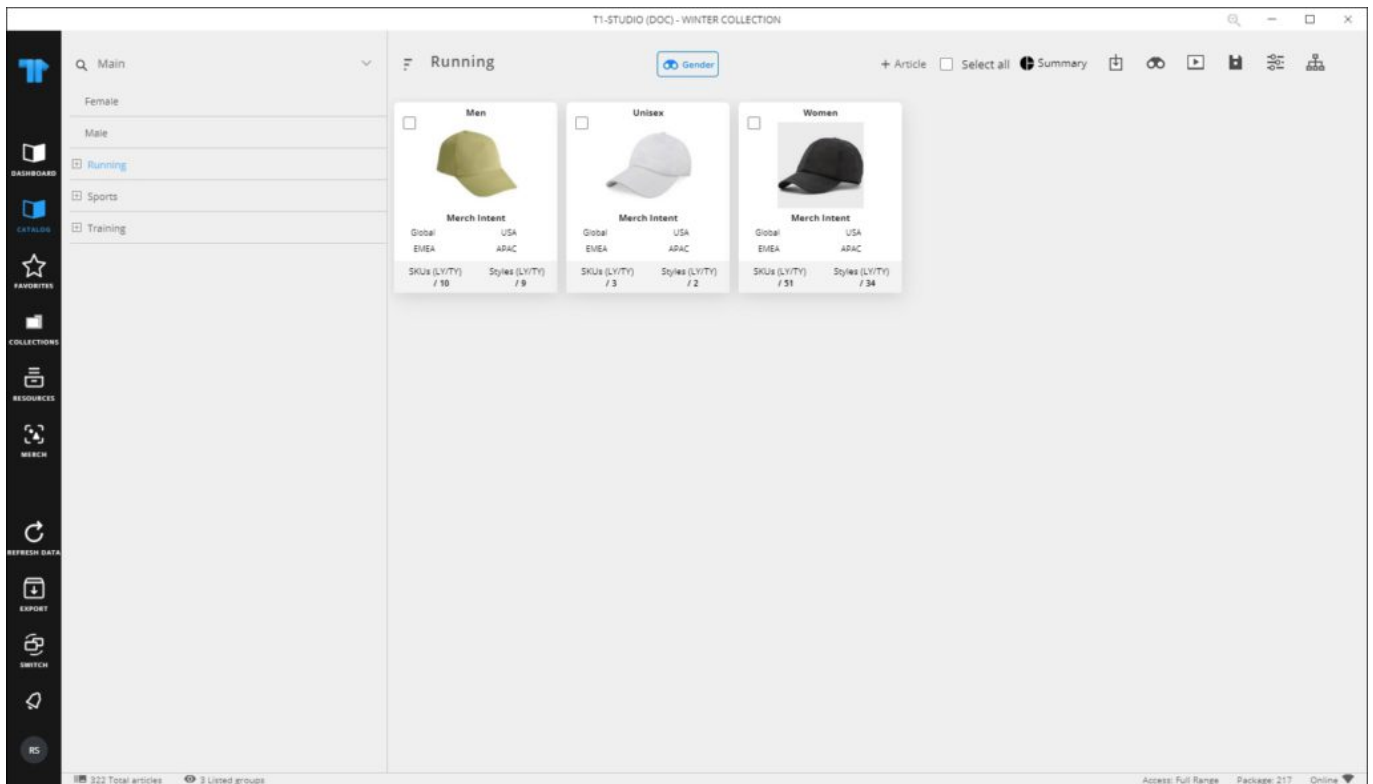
T1-STUDIO (DOC) - WINTER COLLECTION

DASHBOARD
CATALOG
FAVORITES
COLLECTIONS
RESOURCES
MERCH
REFRESH DATA
EXPORT
SWITCH
RS

Main
Female
Male
Running
Sports
Training

Running

Gender

+ Article
Select all
Summary

Men
Merch Intent
Global USA
EMEA APAC
SKUs (LY/TY) / 10
Styles (LY/TY) / 9

Unisex
Merch Intent
Global USA
EMEA APAC
SKUs (LY/TY) / 3
Styles (LY/TY) / 2

Women
Merch Intent
Global USA
EMEA APAC
SKUs (LY/TY) / 51
Styles (LY/TY) / 34

322 Total articles
3 Listed groups

Access: Full Range
Package: 217
Online